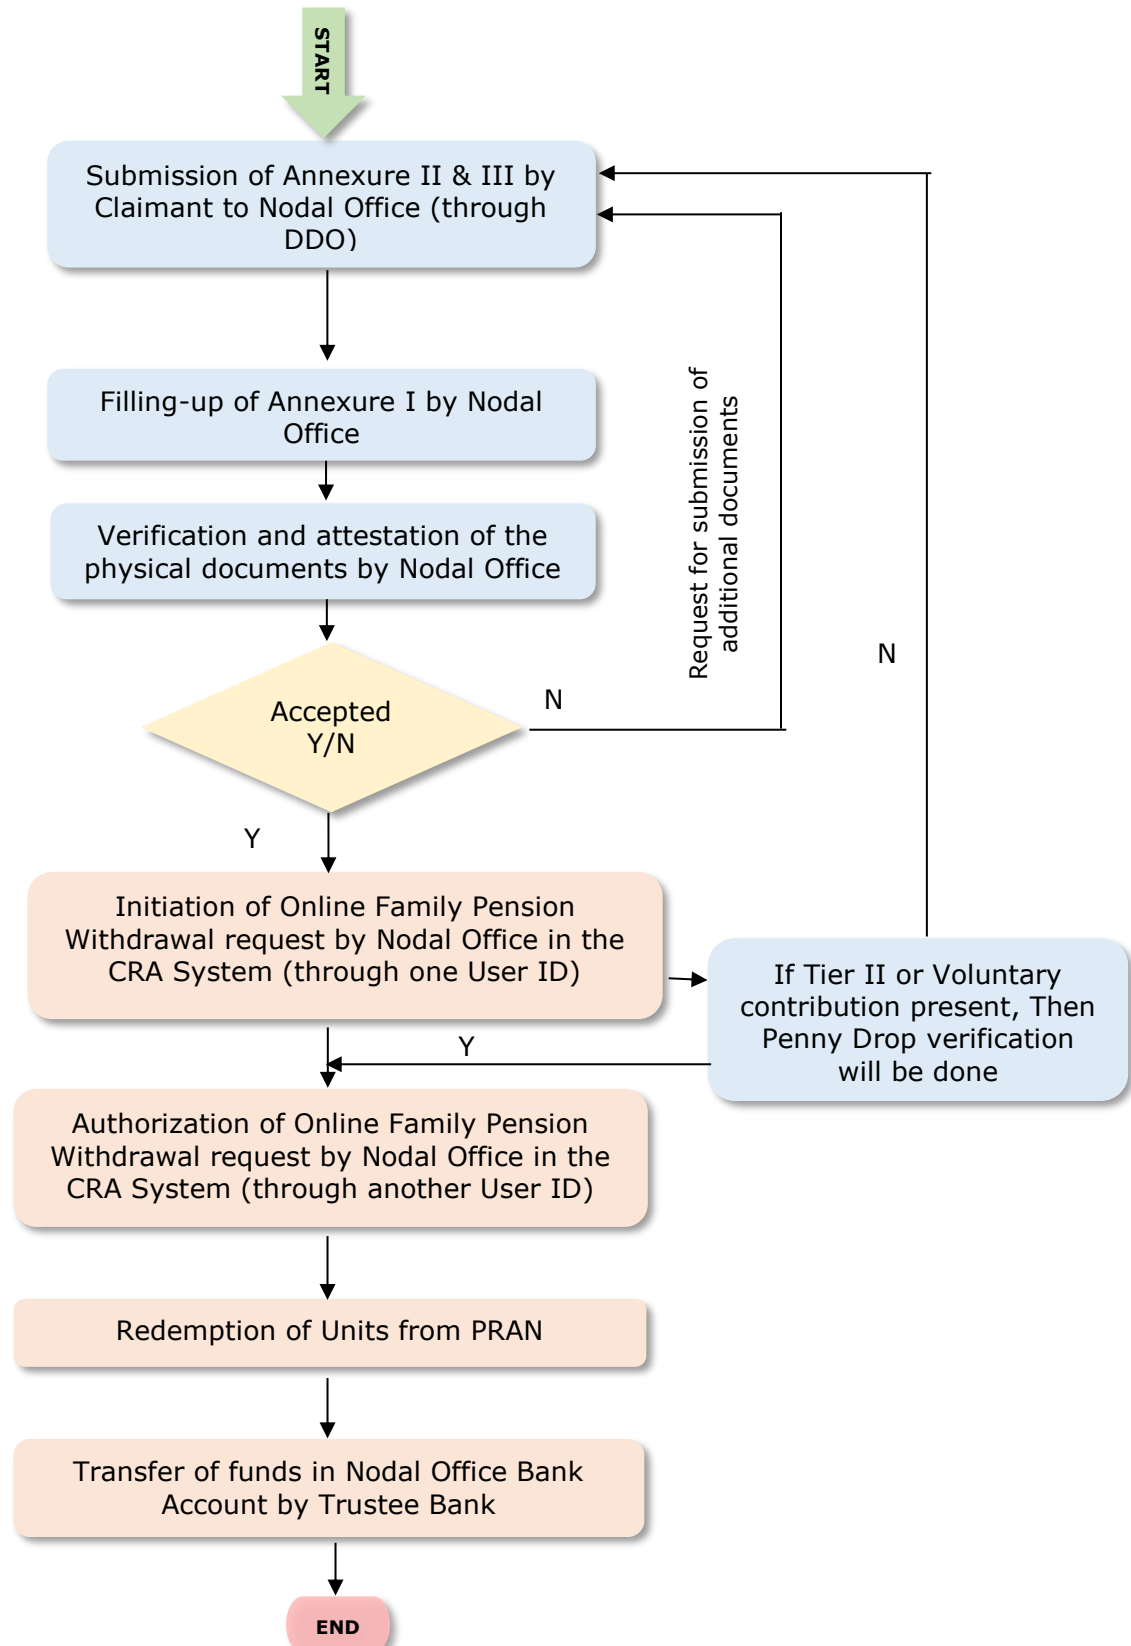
START

Submission of Annexure II & III by Claimant to Nodal Office (through DDO)

Filling-up of Annexure I by Nodal Office

Verification and attestation of the physical documents by Nodal Office

Accepted Y/N

N

Request for submission of additional documents

N

Y

Initiation of Online Family Pension Withdrawal request by Nodal Office in the CRA System (through one User ID)

If Tier II or Voluntary contribution present, Then Penny Drop verification will be done

Y

Authorization of Online Family Pension Withdrawal request by Nodal Office in the CRA System (through another User ID)

Redemption of Units from PRAN

Transfer of funds in Nodal Office Bank Account by Trustee Bank

END